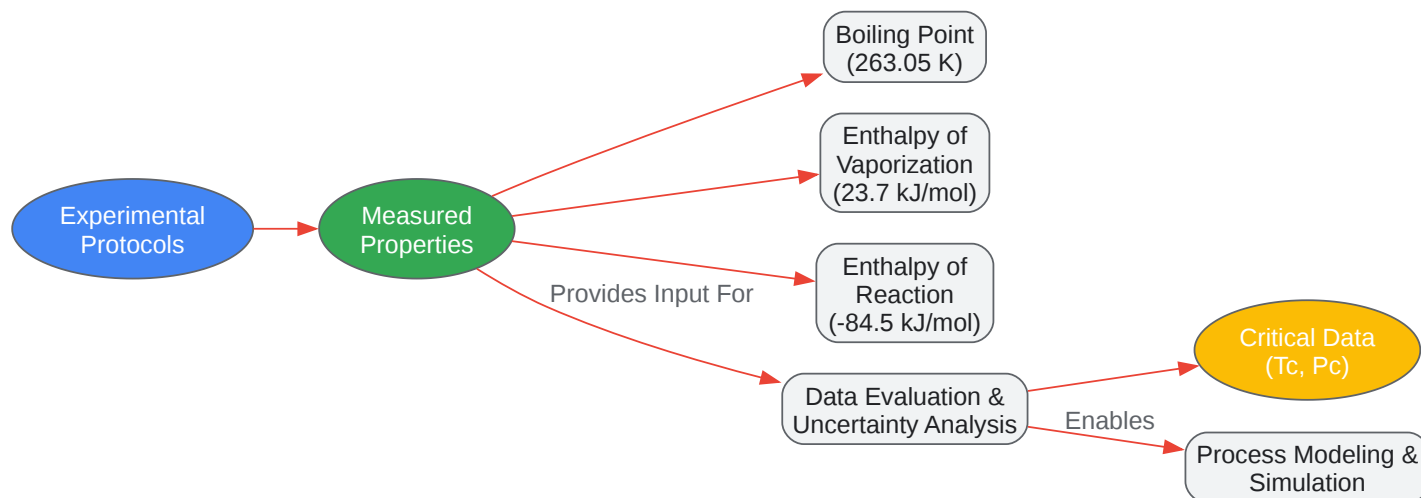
Experimental Protocols

Measured Properties

Boiling Point (263.05 K)

Enthalpy of Vaporization (23.7 kJ/mol)

Enthalpy of Reaction (-84.5 kJ/mol)

Provides Input For

Data Evaluation & Uncertainty Analysis

Critical Data (Tc, Pc)

Enables

Process Modeling & Simulation